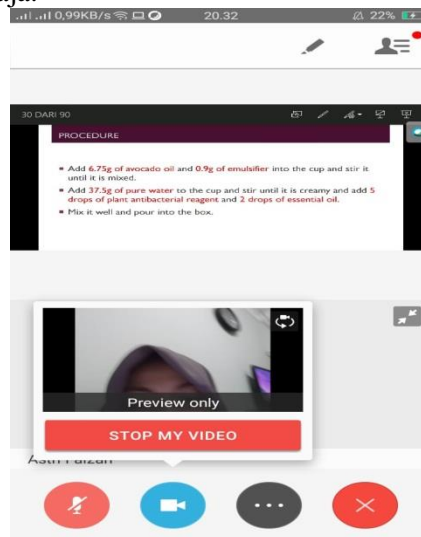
0,99KB/s 20.32 22%

30 DARI 90

PROCEDURE

- Add 6.75g of avocado oil and 0.9g of emulsifier into the cup and stir it until it is mixed.
- Add 37.5g of pure water to the cup and stir until it is creamy and add 5 drops of plant antibacterial reagent and 2 drops of essential oil.
- Mix it well and pour into the box.

Preview only

STOP MY VIDEO

Astri Faizah